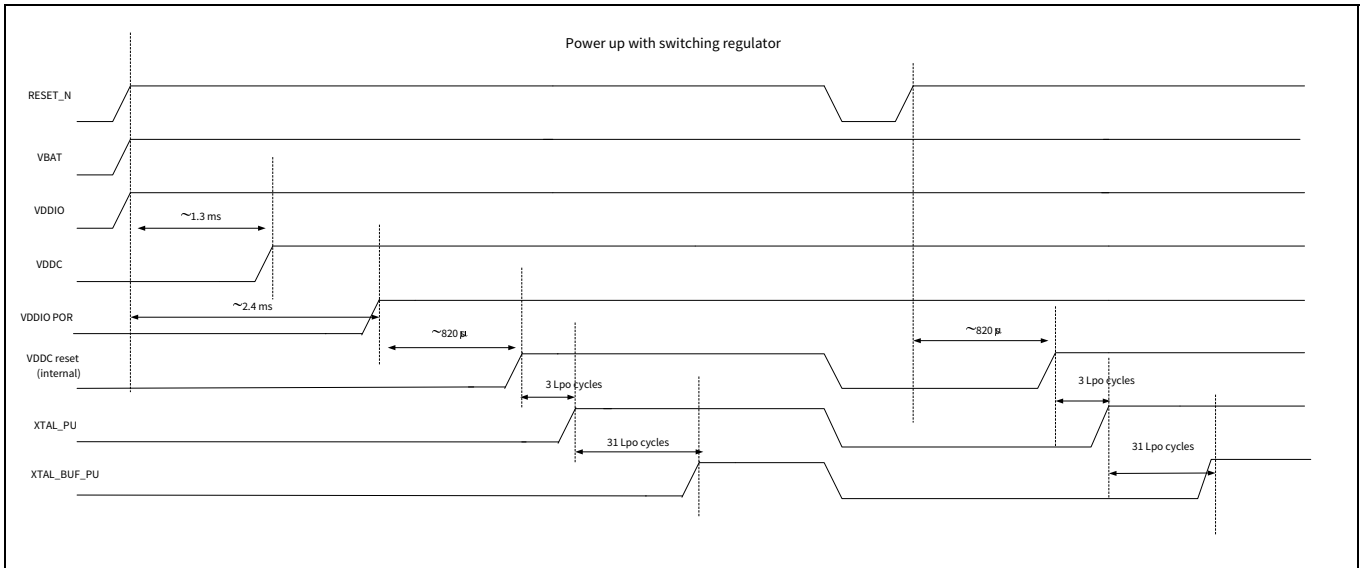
Power up with switching regulator

RESET_N

VBAT

VDDIO

~1.3 ms

VDDC

~2.4 ms

VDDIO POR

~820 µs

~820 µs

VDDC reset (internal)

3 Lpo cycles

3 Lpo cycles

XTAL_PU

31 Lpo cycles

31 Lpo cycles

XTAL_BUF_PU